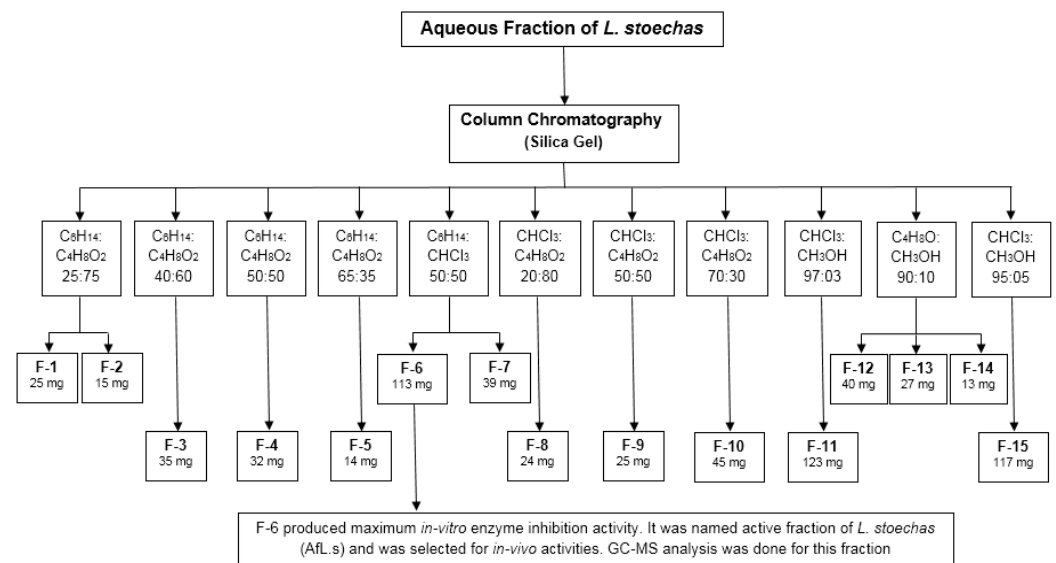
Aqueous Fraction of L. stoechas

Column Chromatography
(Silica Gel)

$C_6H_{14}$: $C_4H_8O_2$ 25:75

$C_6H_{14}$: $C_4H_8O_2$ 40:60

$C_6H_{14}$: $C_4H_8O_2$ 50:50

$C_6H_{14}$: $C_4H_8O_2$ 65:35

$C_6H_{14}$: $CHCl_3$ 50:50

$CHCl_3$: $C_4H_8O_2$ 20:80

$CHCl_3$: $C_4H_8O_2$ 50:50

$CHCl_3$: $C_4H_8O_2$ 70:30

$CHCl_3$: $CH_3OH$ 97:03

$C_4H_8O$: $CH_3OH$ 90:10

$CHCl_3$: $CH_3OH$ 95:05

F-1 25 mg

F-2 15 mg

F-6 113 mg

F-7 39 mg

F-12 40 mg

F-13 27 mg

F-14 13 mg

F-3 35 mg

F-4 32 mg

F-5 14 mg

F-8 24 mg

F-9 25 mg

F-10 45 mg

F-11 123 mg

F-15 117 mg

F-6 produced maximum in-vitro enzyme inhibition activity. It was named active fraction of L. stoechas (AfL.s) and was selected for in-vivo activities. GC-MS analysis was done for this fraction